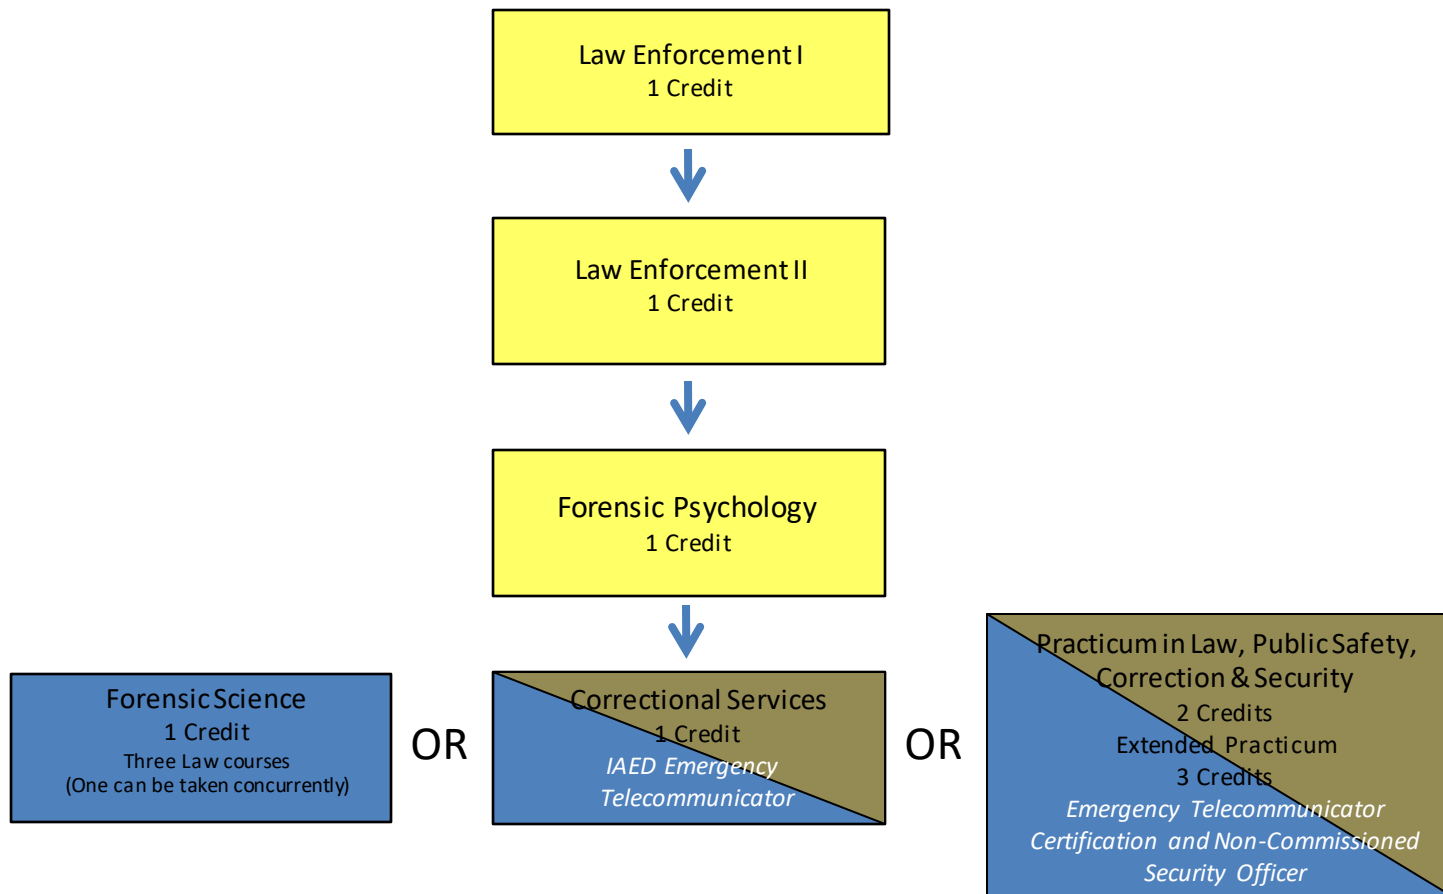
Law Enforcement I
1 Credit

Law Enforcement II
1 Credit

Forensic Psychology
1 Credit

Forensic Science
1 Credit
Three Law courses
(One can be taken concurrently)

OR

Correctional Services
1 Credit
IAED Emergency Telecommunicator

OR

Practicum in Law, Public Safety, Correction & Security
2 Credits
Extended Practicum
3 Credits
Emergency Telecommunicator Certification and Non-Commissioned Security Officer